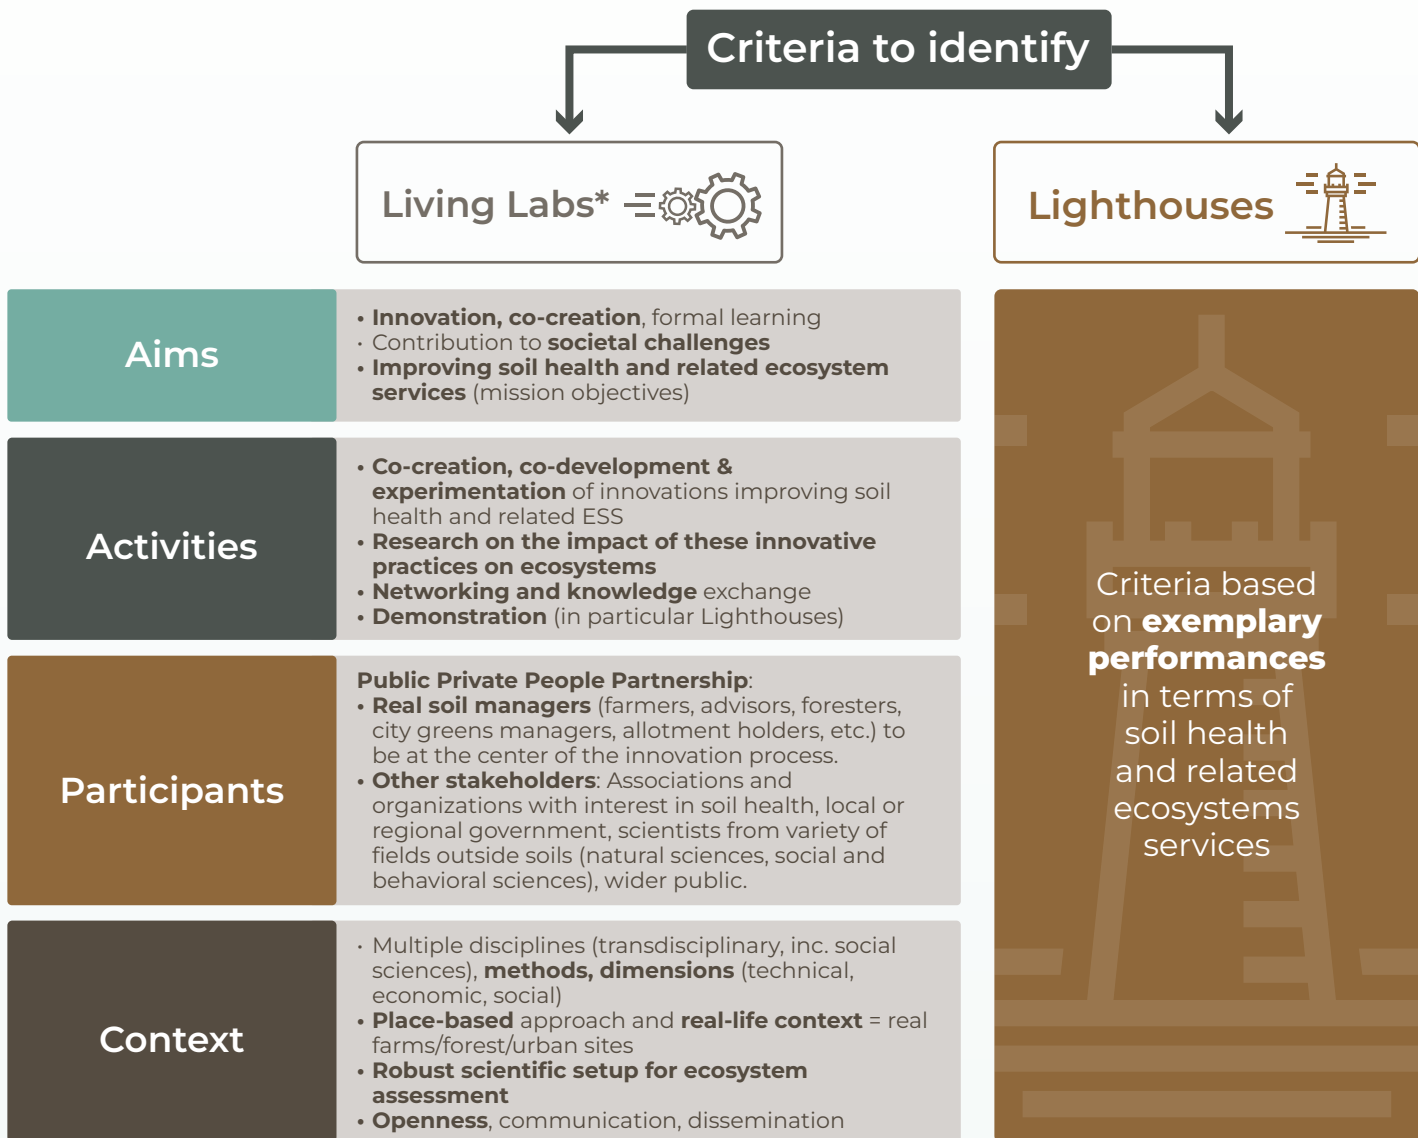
Criteria to identify

Living Labs*

Lighthouses

Aims

• Innovation, co-creation, formal learning
• Contribution to societal challenges
• Improving soil health and related ecosystem services (mission objectives)

Activities

• Co-creation, co-development & experimentation of innovations improving soil health and related ESS
• Research on the impact of these innovative practices on ecosystems
• Networking and knowledge exchange
• Demonstration (in particular Lighthouses)

Participants

Public Private People Partnership:
• Real soil managers (farmers, advisors, foresters, city greens managers, allotment holders, etc.) to be at the center of the innovation process.
• Other stakeholders: Associations and organizations with interest in soil health, local or regional government, scientists from variety of fields outside soils (natural sciences, social and behavioral sciences), wider public.

Context

• Multiple disciplines (transdisciplinary, inc. social sciences), methods, dimensions (technical, economic, social)
• Place-based approach and real-life context = real farms/forest/urban sites
• Robust scientific setup for ecosystem assessment
• Openness, communication, dissemination

Criteria based on exemplary performances in terms of soil health and related ecosystems services